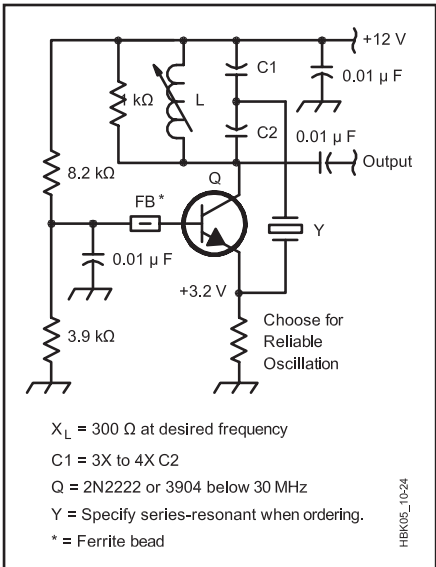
+12 V

1 kΩ

L

C1

C2

0.01 μ F

0.01 μ F

Output

8.2 kΩ

FB *

Q

Y

0.01 μ F

+3.2 V

Choose for Reliable Oscillation

3.9 kΩ

$X_L$ = 300 Ω at desired frequency

C1 = 3X to 4X C2

Q = 2N2222 or 3904 below 30 MHz

Y = Specify series-resonant when ordering.

* = Ferrite bead

HBK05_10-24